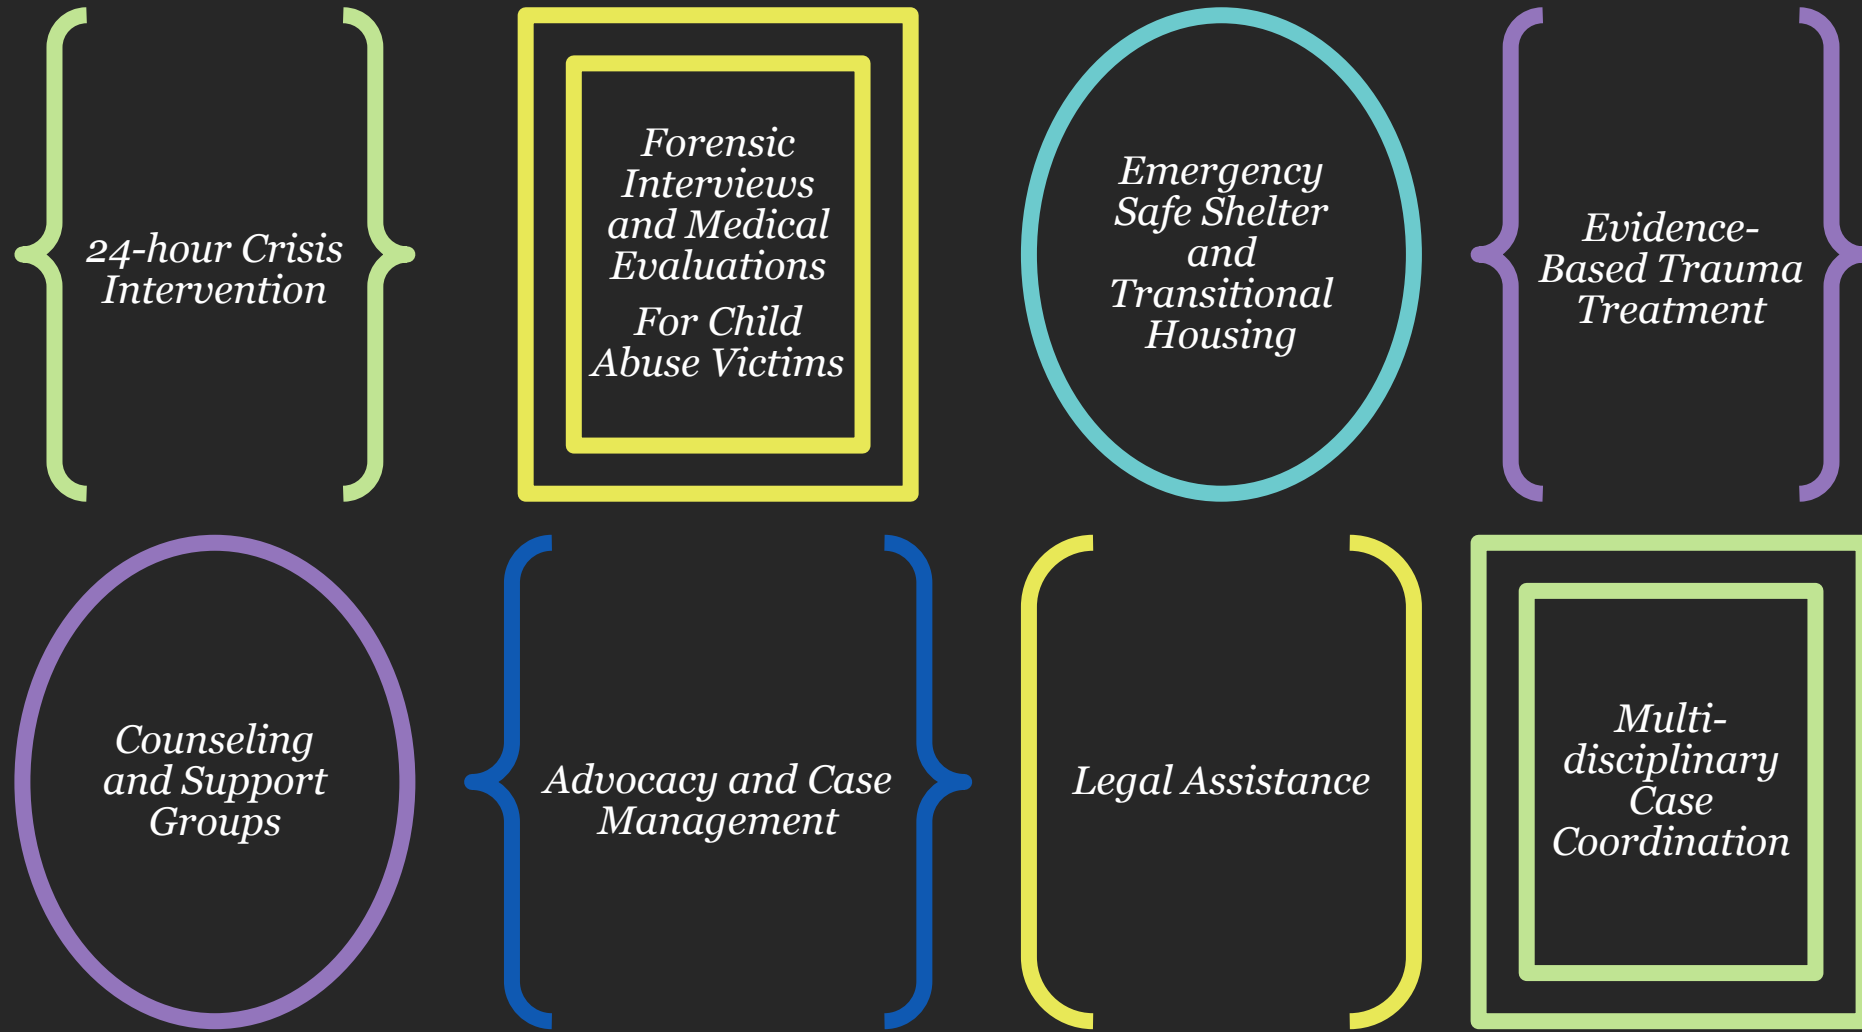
24-hour Crisis Intervention

Forensic Interviews and Medical Evaluations

For Child Abuse Victims

Emergency Safe Shelter and Transitional Housing

Evidence-Based Trauma Treatment

Counseling and Support Groups

Advocacy and Case Management

Legal Assistance

Multi-disciplinary Case Coordination